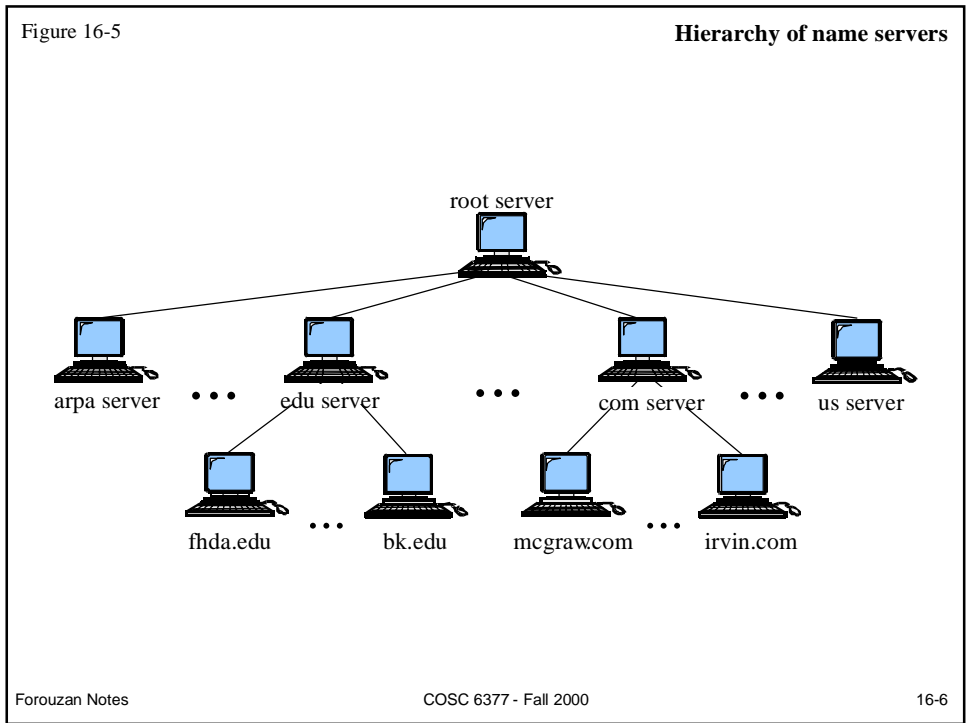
Figure 16-5

Hierarchy of name servers

root server

arpa server • • • edu server • • • com server • • • us server

fhda.edu • • • bk.edu mcgraw.com • • • irvin.com

Forouzan Notes

COSC 6377 - Fall 2000

16-6